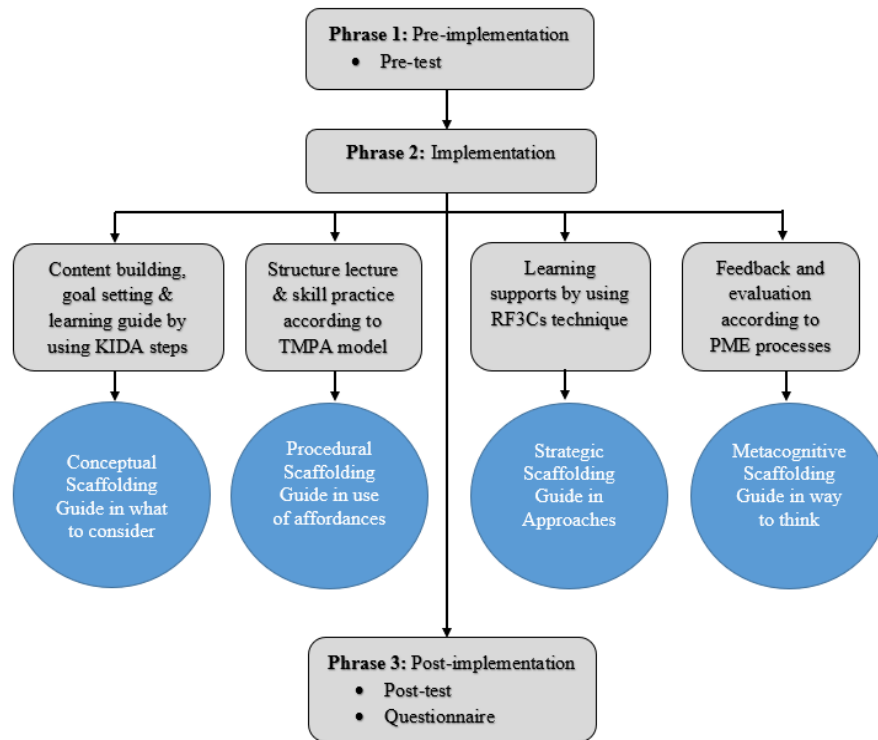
**Phrase 1:** Pre-implementation
• Pre-test

**Phrase 2:** Implementation

Content building, goal setting & learning guide by using KIDA steps

Structure lecture & skill practice according to TMPA model

Learning supports by using RF3Cs technique

Feedback and evaluation according to PME processes

Conceptual Scaffolding Guide in what to consider

Procedural Scaffolding Guide in use of affordances

Strategic Scaffolding Guide in Approaches

Metacognitive Scaffolding Guide in way to think

**Phrase 3:** Post-implementation
• Post-test
• Questionnaire